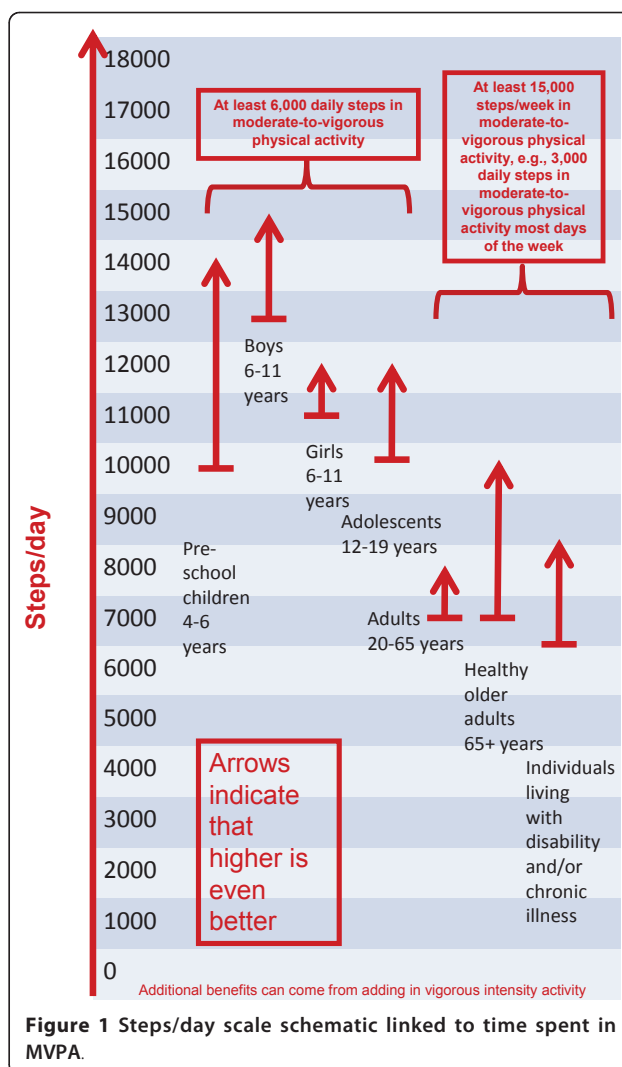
18000
17000
16000
15000
14000
13000
12000
11000
10000
9000
8000
7000
6000
5000
4000
3000
2000
1000
0

Steps/day

At least 6,000 daily steps in moderate-to-vigorous physical activity

At least 15,000 steps/week in moderate-to-vigorous physical activity, e.g., 3,000 daily steps in moderate-to-vigorous physical activity most days of the week

Boys 6-11 years

Girls 6-11 years

Adolescents 12-19 years

Pre-school children 4-6 years

Adults 20-65 years

Healthy older adults 65+ years

Individuals living with disability and/or chronic illness

Arrows indicate that higher is even better

Additional benefits can come from adding in vigorous intensity activity

**Figure 1** Steps/day scale schematic linked to time spent in MVPA.